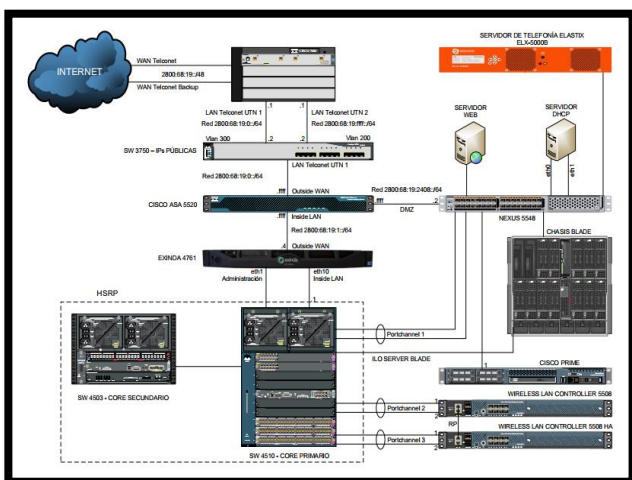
INTERNET

WAN Telconet

2800:68:19::/48

WAN Telconet Backup

CISCO 7606

SERVIDOR DE TELEFONÍA ELASTIX ELX-5000B

LAN Telconet UTN 1

Red 2800:68:19:0::/64

.1

LAN Telconet UTN 2

Red 2800:68:19:ffff::/64

.1

Vlan 300

.2

.2

Vlan 200

SW 3750 – IPs PÚBLICAS

LAN Telconet UTN 1

Red 2800:68:19:0::/64

SERVIDOR WEB

SERVIDOR DHCP

eth0

eth1

.ffff

Outside WAN

Red 2800:68:19:2408::/64

CISCO ASA 5520

.ffff

DMZ

.2

NEXUS 5548

Inside LAN

Red 2800:68:19:1::/64

.4

Outside WAN

EXINDA 4761

CHASIS BLADE

eth1

Administración

eth10

Inside LAN

.1

HSRP

Portchannel 1

ILO SERVER BLADE

.1

CISCO PRIME

SW 4503 - CORE SECUNDARIO

Portchannel 2

WIRELESS LAN CONTROLLER 5508

RP

Portchannel 3

WIRELESS LAN CONTROLLER 5508 HA

SW 4510 - CORE PRIMARIO